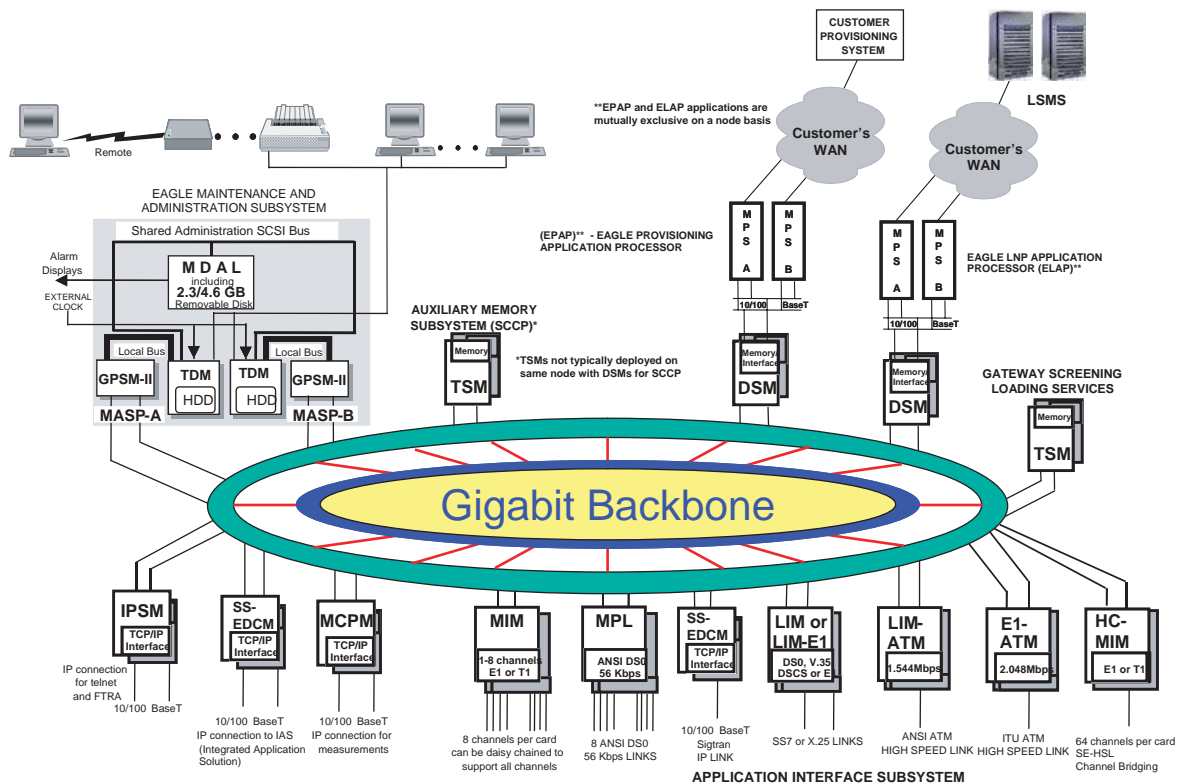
CUSTOMER PROVISIONING SYSTEM

LSMS

**EPAP and ELAP applications are mutually exclusive on a node basis

Customer's WAN

Customer's WAN

Remote

EAGLE MAINTENANCE AND ADMINISTRATION SUBSYSTEM

Shared Administration SCSI Bus

Alarm Displays

M D A L including 2.3/4.6 GB Removable Disk

EXTERNAL CLOCK

Local Bus

Local Bus

GPSM-II

TDM

HDD

TDM

HDD

GPSM-II

MASP-A

MASP-B

(EPAP)** - EAGLE PROVISIONING APPLICATION PROCESSOR

M P S A

M P S B

10/100 BaseT

M P S A

M P S B

10/100 BaseT

EAGLE LNP APPLICATION PROCESSOR (ELAP)**

AUXILIARY MEMORY SUBSYSTEM (SCCP)*

Memory

TSM

*TSMs not typically deployed on same node with DSMs for SCCP

Memory/ Interface

DSM

Memory/ Interface

DSM

GATEWAY SCREENING LOADING SERVICES

Memory

TSM

Gigabit Backbone

IPSM

TCP/IP Interface

IP connection for telnet and FTRA

10/100 BaseT

SS-EDCM

TCP/IP Interface

10/100 BaseT

IP connection to IAS (Integrated Application Solution)

MCPM

TCP/IP Interface

10/100 BaseT

IP connection for measurements

MIM

1-8 channels E1 or T1

8 channels per card can be daisy chained to support all channels

MPL

ANSI DS0 56 Kbps

8 ANSI DS0 56 Kbps LINKS

SS-EDCM

TCP/IP Interface

10/100 BaseT Sigtran IP LINK

LIM or LIM-E1

DS0, V.35 DSCS or E

SS7 or X.25 LINKS

LIM-ATM

1.544Mbps

ANSI ATM HIGH SPEED LINK

E1-ATM

2.048Mbps

ITU ATM HIGH SPEED LINK

HC-MIM

E1 or T1

64 channels per card SE-HSL Channel Bridging

APPLICATION INTERFACE SUBSYSTEM